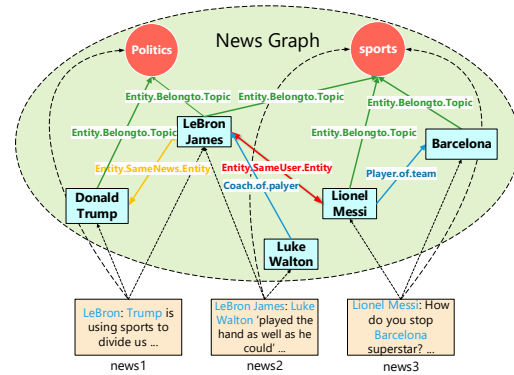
News Graph

Politics

sports

Entity.Belongto.Topic

Entity.Belongto.Topic

Entity.Belongto.Topic

Entity.Belongto.Topic

Entity.Belongto.Topic

Entity.Belongto.Topic

LeBron James

Barcelona

Entity.SameNews.Entity

Entity.SameUser.Entity

Coach.of.palyer

Player.of.team

Donald Trump

Lionel Messi

Luke Walton

LeBron: Trump is using sports to divide us ...

LeBron James: Luke Walton 'played the hand as well as he could' ...

Lionel Messi: How do you stop Barcelona superstar? ...

news1

news2

news3